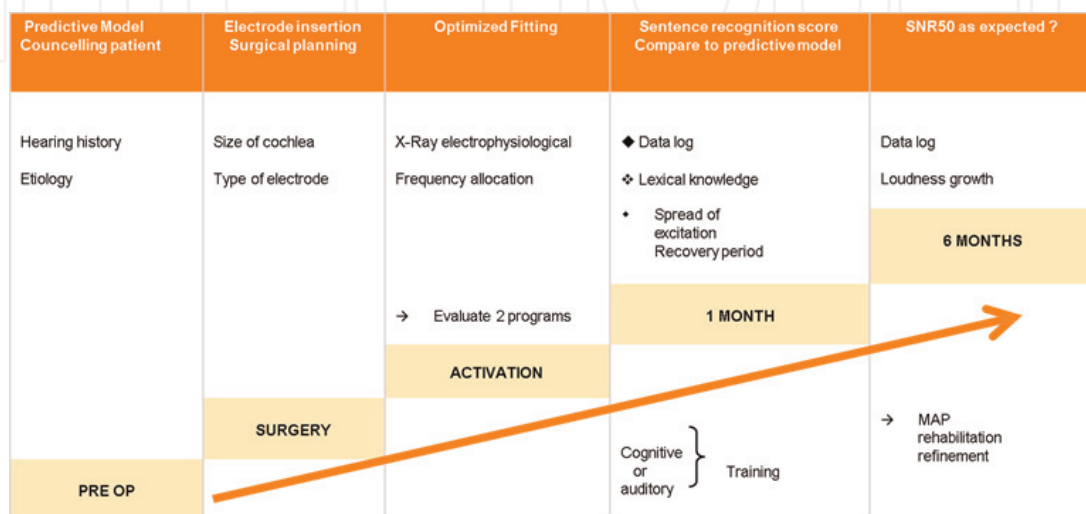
| Predictive Model Councelling patient | Electrode insertion Surgical planning | Optimized Fitting | Sentence recognition score Compare to predictive model | SNR50 as expected ? |
|---|---|---|---|---|
| Hearing history<br>Etiology | Size of cochlea<br>Type of electrode | X-Ray electrophysiological<br>Frequency allocation | ◆ Data log<br>❖ Lexical knowledge<br>• Spread of excitation Recovery period | Data log<br>Loudness growth |
| | | | | 6 MONTHS |
| | | → Evaluate 2 programs | 1 MONTH | |
| | | ACTIVATION | | |
| | SURGERY | | Cognitive or auditory } Training | → MAP rehabilitation refinement |
| PRE OP | | | | |